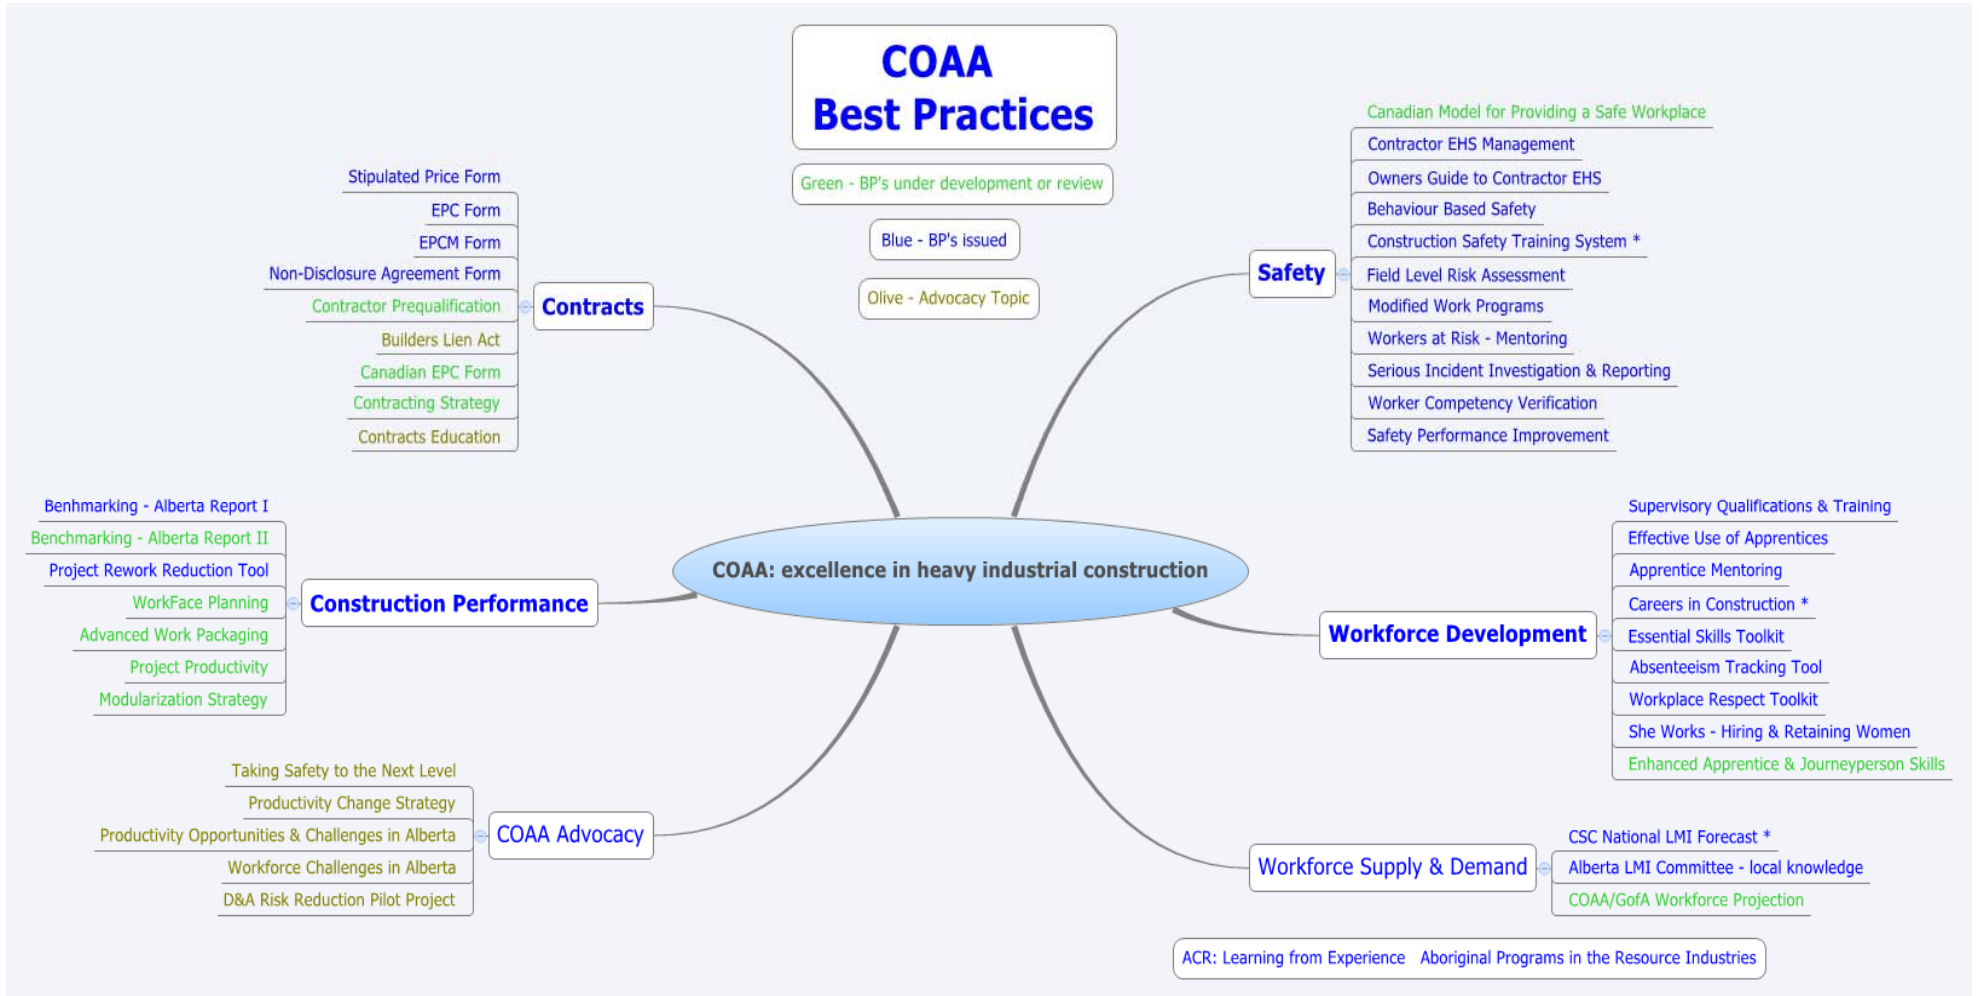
COAA
Best Practices

Green - BP's under development or review

Blue - BP's issued

Olive - Advocacy Topic

Contracts
Stipulated Price Form
EPC Form
EPCM Form
Non-Disclosure Agreement Form
Contractor Prequalification
Builders Lien Act
Canadian EPC Form
Contracting Strategy
Contracts Education

Safety
Canadian Model for Providing a Safe Workplace
Contractor EHS Management
Owners Guide to Contractor EHS
Behaviour Based Safety
Construction Safety Training System *
Field Level Risk Assessment
Modified Work Programs
Workers at Risk - Mentoring
Serious Incident Investigation & Reporting
Worker Competency Verification
Safety Performance Improvement

COAA: excellence in heavy industrial construction

Construction Performance
Benhmarking - Alberta Report I
Benchmarking - Alberta Report II
Project Rework Reduction Tool
WorkFace Planning
Advanced Work Packaging
Project Productivity
Modularization Strategy

Workforce Development
Supervisory Qualifications & Training
Effective Use of Apprentices
Apprentice Mentoring
Careers in Construction *
Essential Skills Toolkit
Absenteeism Tracking Tool
Workplace Respect Toolkit
She Works - Hiring & Retaining Women
Enhanced Apprentice & Journeyperson Skills

COAA Advocacy
Taking Safety to the Next Level
Productivity Change Strategy
Productivity Opportunities & Challenges in Alberta
Workforce Challenges in Alberta
D&A Risk Reduction Pilot Project

Workforce Supply & Demand
CSC National LMI Forecast *
Alberta LMI Committee - local knowledge
COAA/GofA Workforce Projection

ACR: Learning from Experience Aboriginal Programs in the Resource Industries